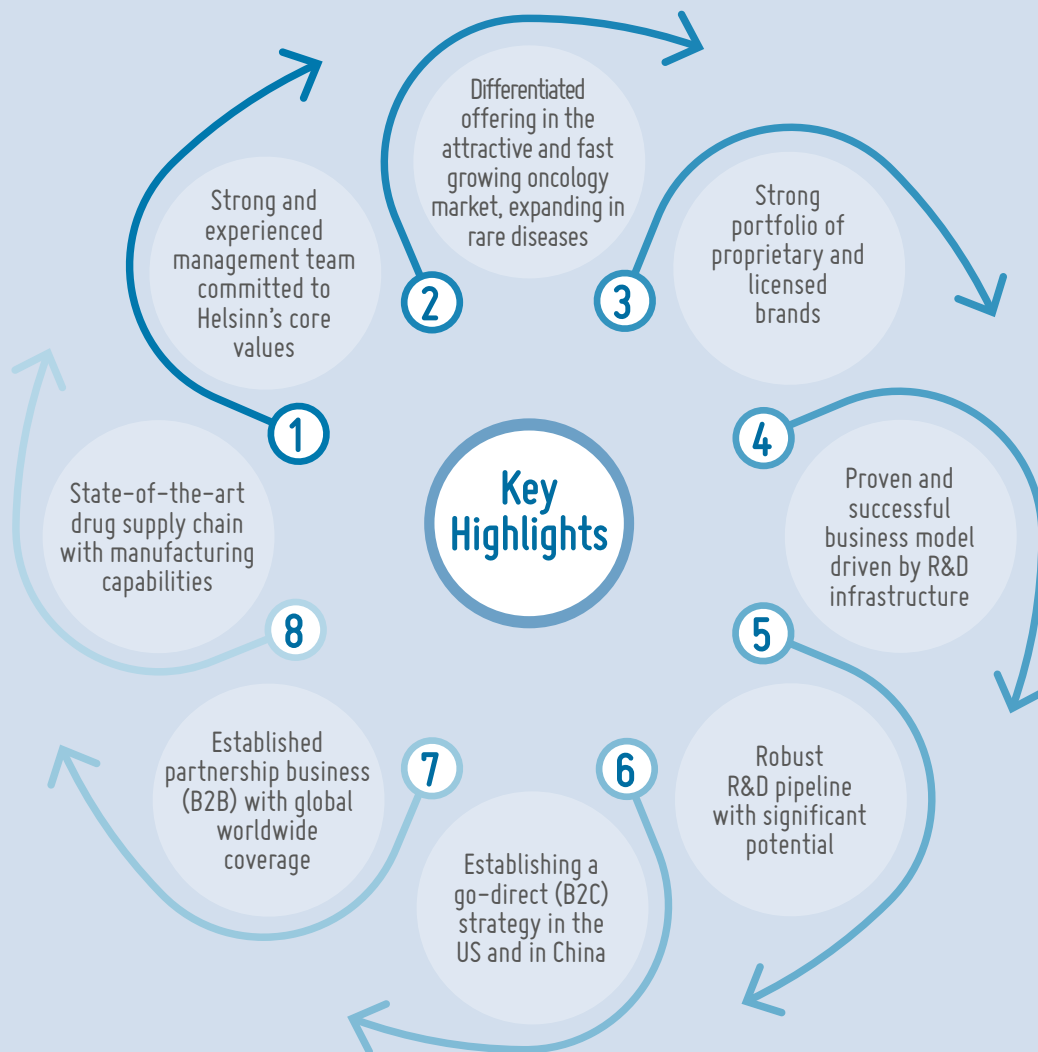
Key Highlights

1
Strong and experienced management team committed to Helsinn's core values

2
Differentiated offering in the attractive and fast growing oncology market, expanding in rare diseases

3
Strong portfolio of proprietary and licensed brands

4
Proven and successful business model driven by R&D infrastructure

5
Robust R&D pipeline with significant potential

6
Establishing a go-direct (B2C) strategy in the US and in China

7
Established partnership business (B2B) with global worldwide coverage

8
State-of-the-art drug supply chain with manufacturing capabilities